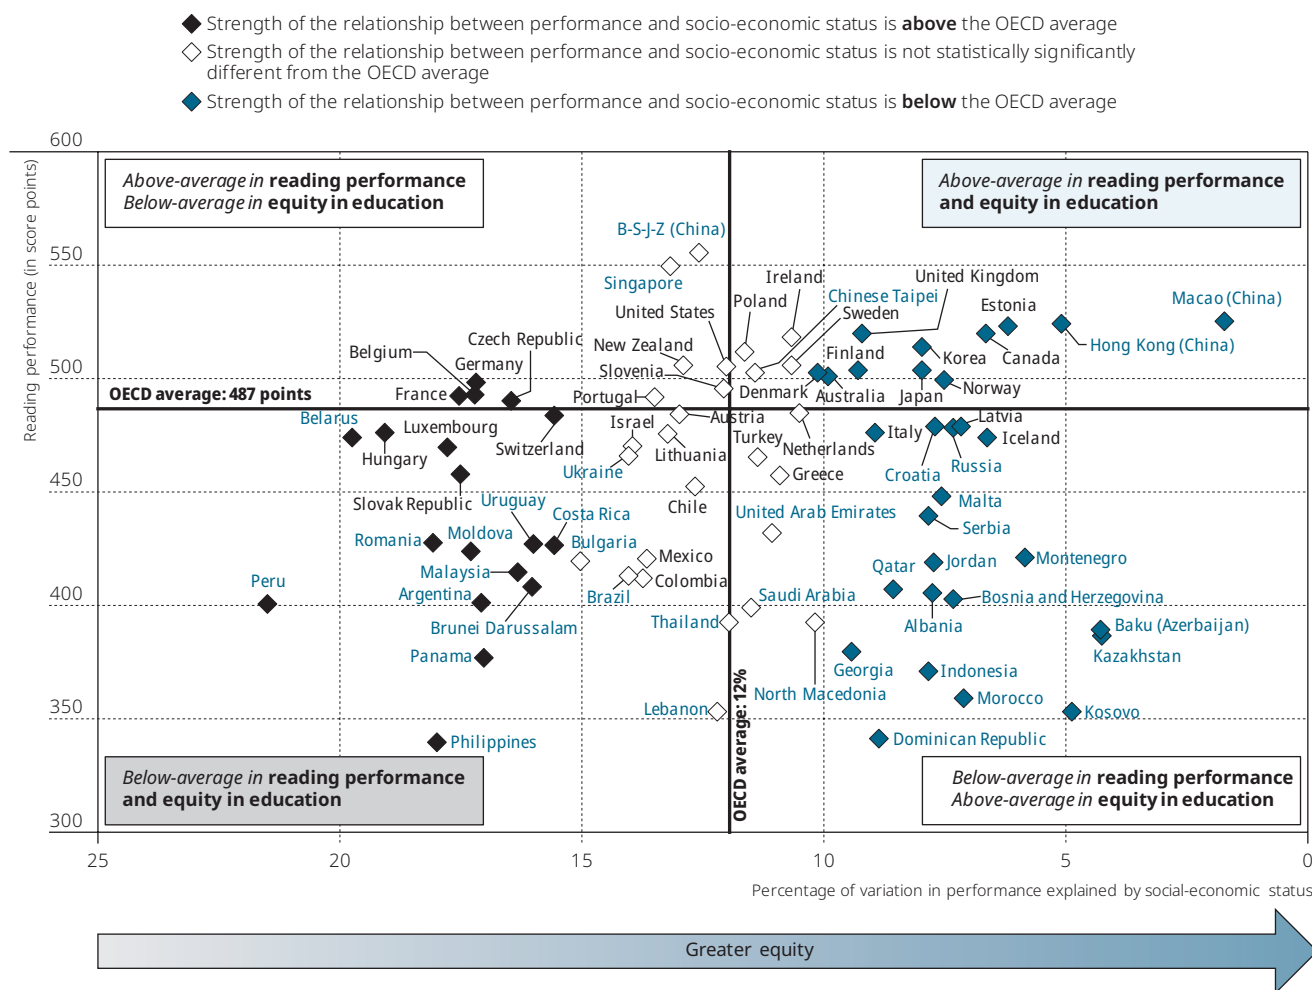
◆ Strength of the relationship between performance and socio-economic status is **above** the OECD average
◇ Strength of the relationship between performance and socio-economic status is not statistically significantly different from the OECD average
◆ Strength of the relationship between performance and socio-economic status is **below** the OECD average

*Above-average in* **reading performance**
*Below-average in* **equity in education**

*Above-average in* **reading performance and equity in education**

*Below-average in* **reading performance and equity in education**

*Below-average in* **reading performance**
*Above-average in* **equity in education**

Reading performance (in score points)

600
550
500
450
400
350
300

OECD average: 487 points

OECD average: 12%

B-S-J-Z (China)
Singapore
Ireland
United Kingdom
Macao (China)
Poland
Chinese Taipei
Sweden
Estonia
United States
Hong Kong (China)
Czech Republic
New Zealand
Finland
Canada
Belgium
Korea
Germany
Slovenia
Norway
France
Portugal
Denmark
Australia
Japan
Belarus
Austria
Latvia
Luxembourg
Israel
Turkey
Italy
Iceland
Netherlands
Hungary
Switzerland
Lithuania
Russia
Ukraine
Greece
Croatia
Slovak Republic
Uruguay
Chile
Malta
Costa Rica
United Arab Emirates
Serbia
Romania
Moldova
Bulgaria
Mexico
Montenegro
Qatar
Jordan
Peru
Malaysia
Colombia
Argentina
Brazil
Saudi Arabia
Bosnia and Herzegovina
Brunei Darussalam
Thailand
Albania
Baku (Azerbaijan)
Panama
Kazakhstan
Georgia
Indonesia
North Macedonia
Morocco
Lebanon
Kosovo
Philippines
Dominican Republic

25
20
15
10
5
0

Percentage of variation in performance explained by social-economic status

Greater equity